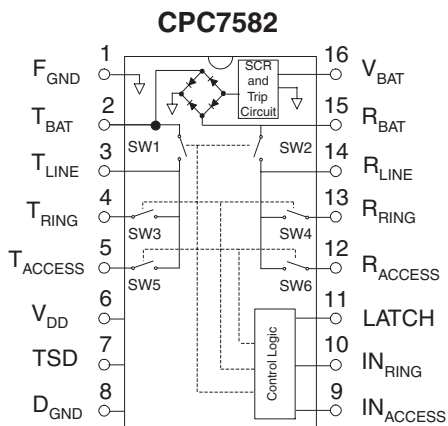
CPC7582

1 $F_{GND}$
2 $T_{BAT}$
3 $T_{LINE}$
4 $T_{RING}$
5 $T_{ACCESS}$
6 $V_{DD}$
7 TSD
8 $D_{GND}$

16 $V_{BAT}$
15 $R_{BAT}$
14 $R_{LINE}$
13 $R_{RING}$
12 $R_{ACCESS}$
11 LATCH
10 $IN_{RING}$
9 $IN_{ACCESS}$

SCR and Trip Circuit

SW1
SW2
SW3
SW4
SW5
SW6

Control Logic